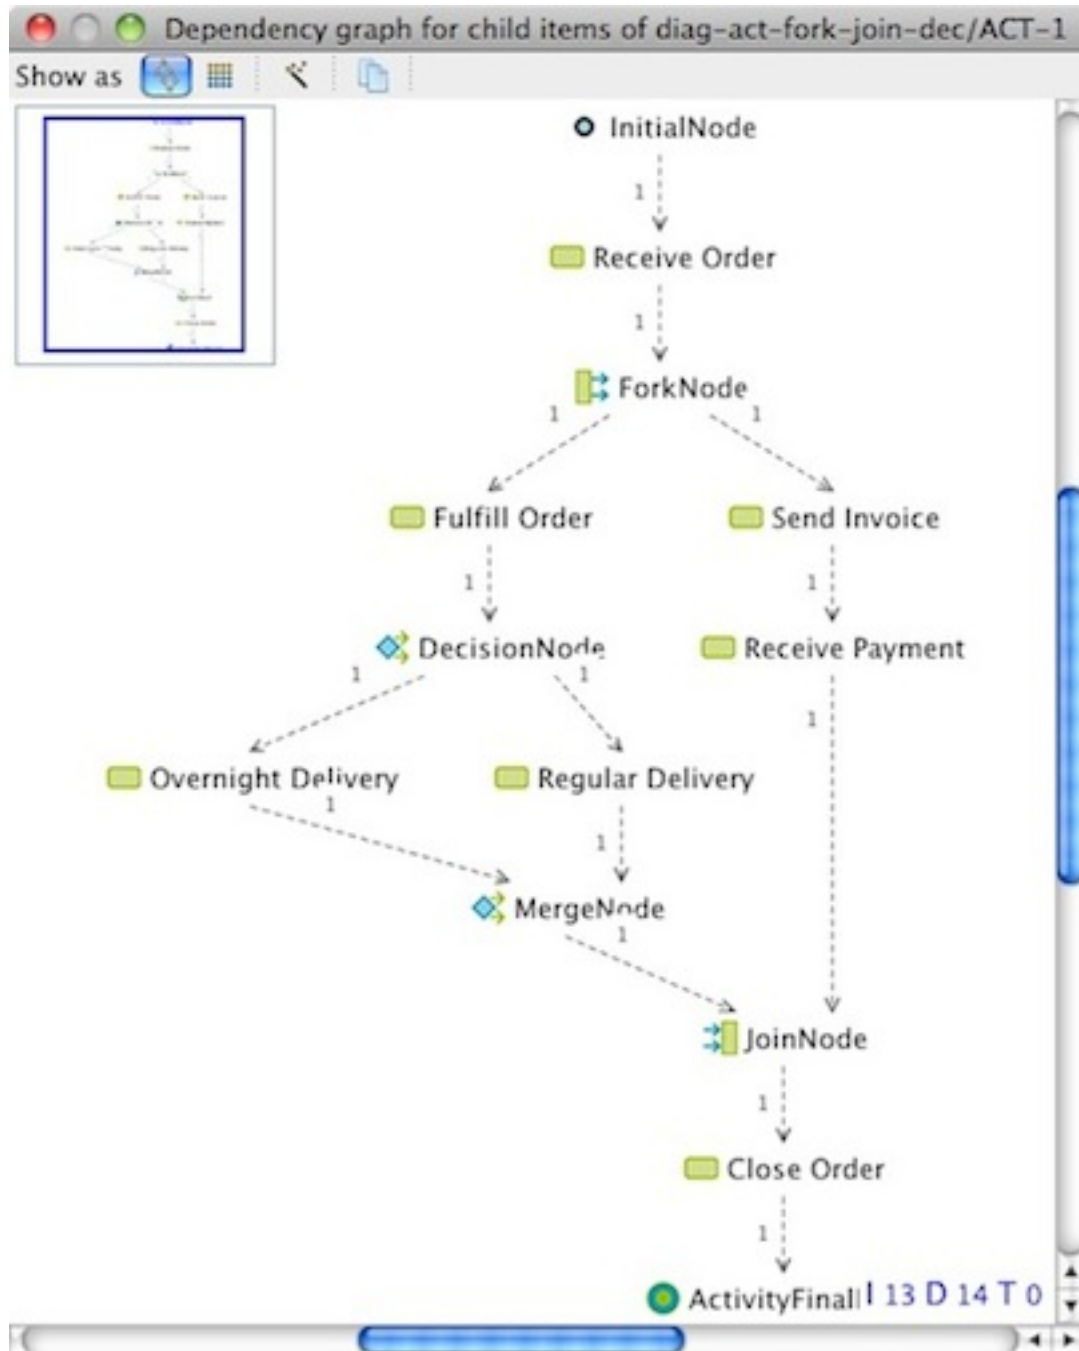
Dependency graph for child items of diag-act-fork-join-dec/ACT-1

Show as

InitialNode
1
Receive Order
1
ForkNode
1
1
Fulfill Order
Send Invoice
1
1
DecisionNode
Receive Payment
1
1
1
Overnight Delivery
Regular Delivery
1
1
MergeNode
1
JoinNode
1
Close Order
1
ActivityFinal
I 13 D 14 T 0